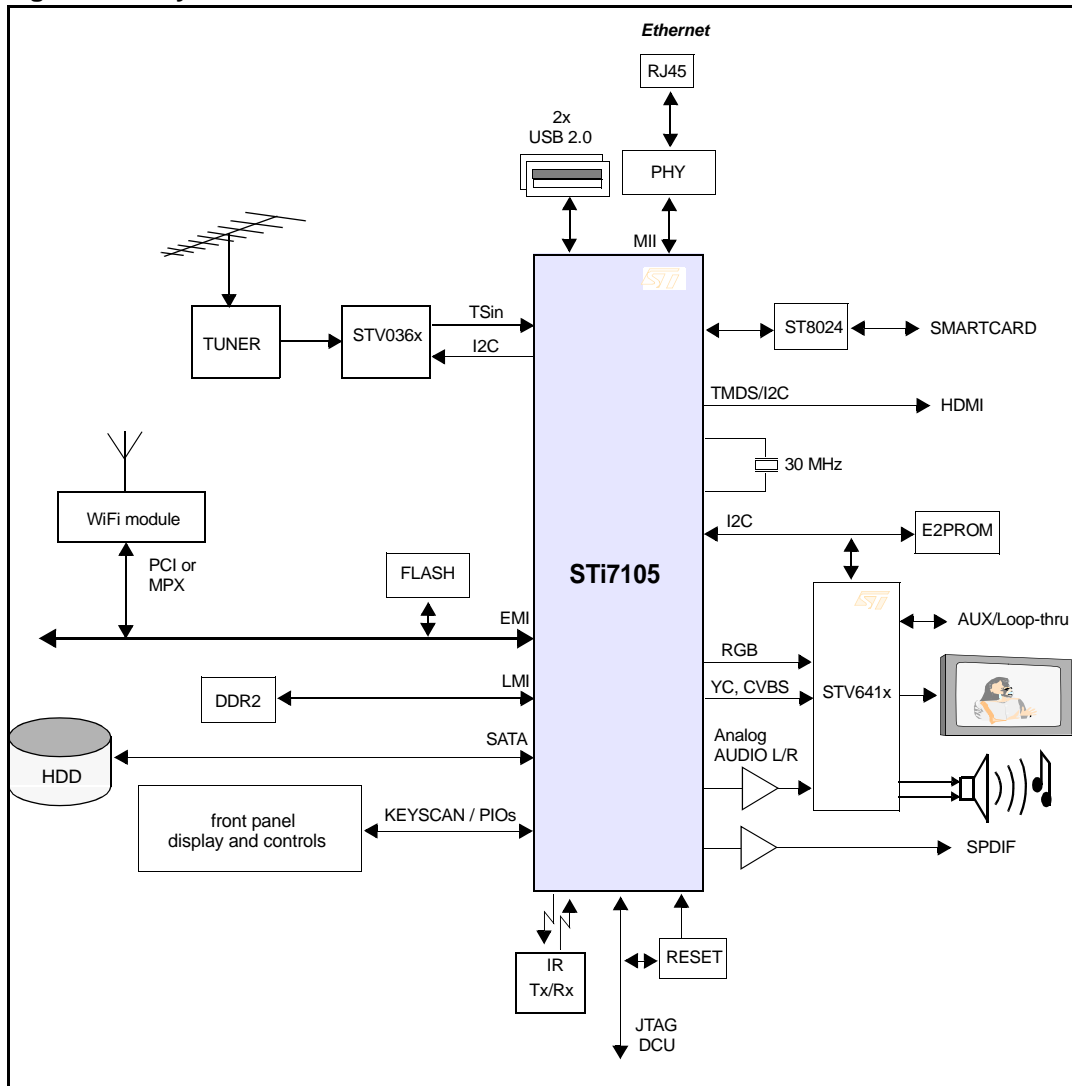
Ethernet

RJ45

2x
USB 2.0

PHY

MII

TUNER

STV036x

TSin

I2C

ST8024

SMARTCARD

TMDS/I2C

HDMI

30 MHz

WiFi module

I2C

E2PROM

PCI or
MPX

FLASH

STi7105

EMI

AUX/Loop-thru

RGB

DDR2

LMI

YC, CVBS

STV641x

SATA

Analog
AUDIO L/R

HDD

front panel
display and controls

KEYSCAN / PIOs

SPDIF

IR
Tx/Rx

RESET

JTAG
DCU